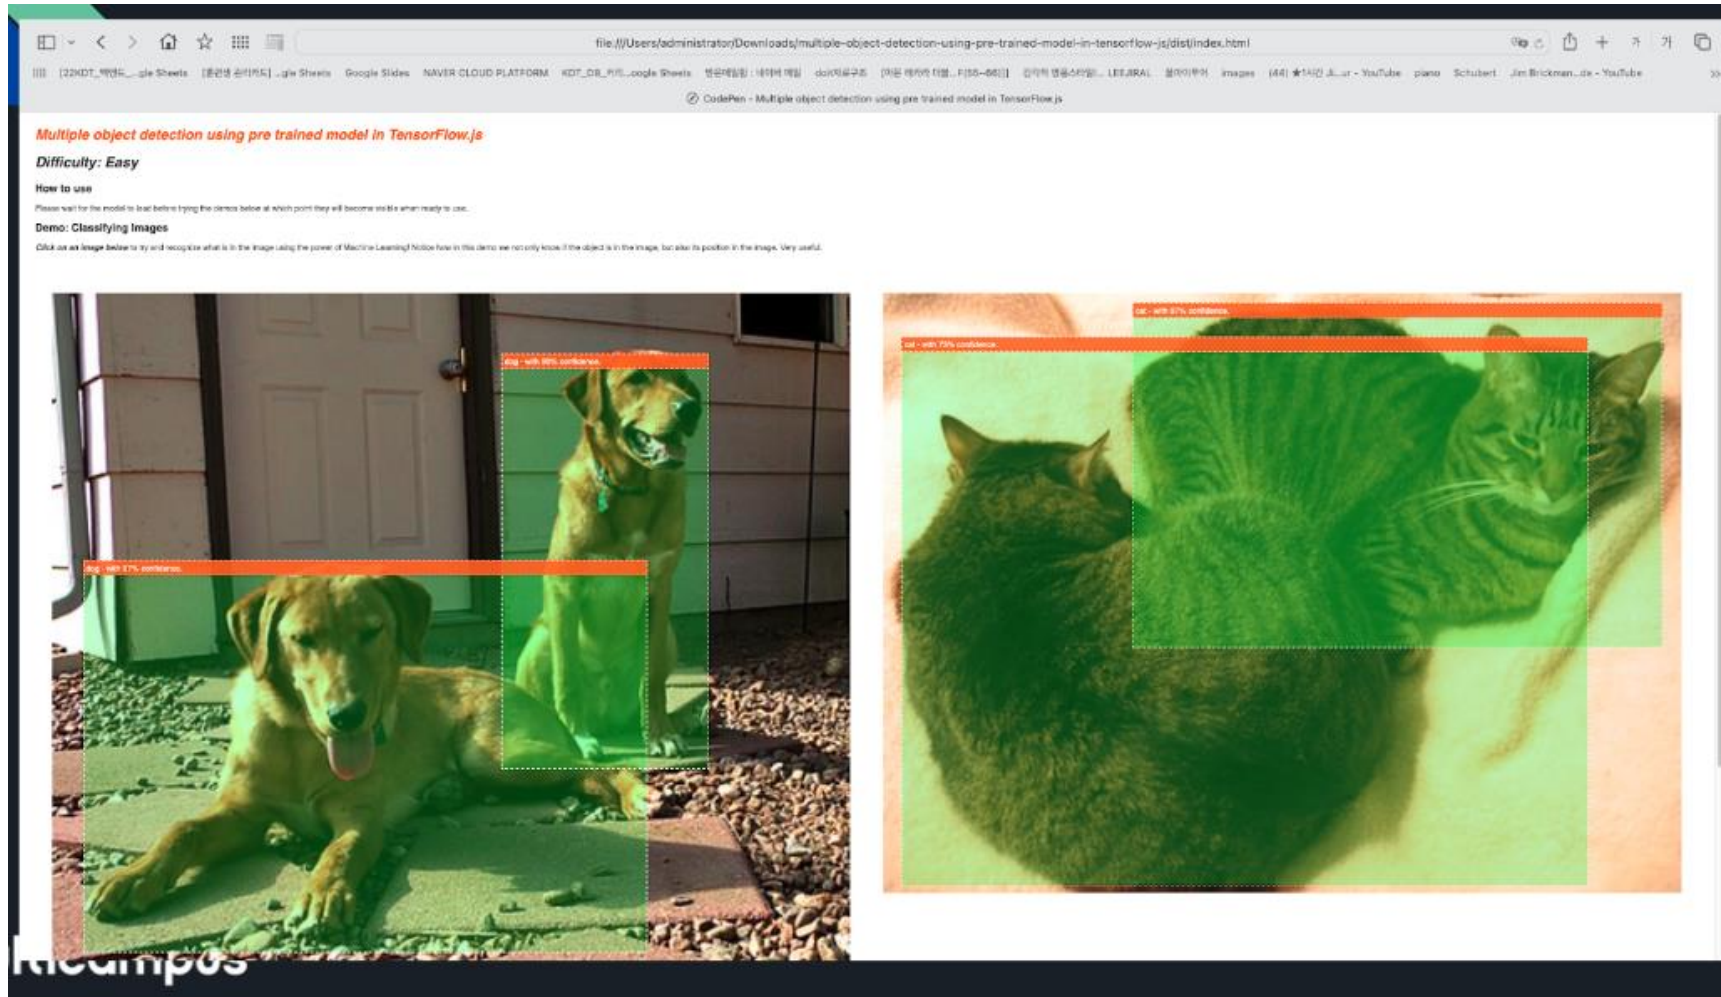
file:///Users/administrator/Downloads/multiple-object-detection-using-pre-trained-model-in-tensorflow-js/dist/index.html

[22KDT_백엔드_...gle Sheets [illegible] ...gle Sheets Google Slides NAVER CLOUD PLATFORM KDT_DB_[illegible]...oogle Sheets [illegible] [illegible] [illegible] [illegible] LEEJIRAL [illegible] images (44) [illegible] - YouTube piano Schubert Jim Brickman...de - YouTube

CodePen - Multiple object detection using pre trained model in TensorFlow.js

Multiple object detection using pre trained model in TensorFlow.js

Difficulty: Easy

How to use

Please wait for the model to load before trying the demos below at which point they will become visible when ready to use.

Demo: Classifying Images

Click on an image below to try and recognize what is in the image using the power of Machine Learning! Notice how in this demo we not only know if the object is in the image, but also its position in the image. Very useful.

dog - with 98% confidence.

dog - with 97% confidence.

cat - with 97% confidence.

cat - with 73% confidence.

ticampus